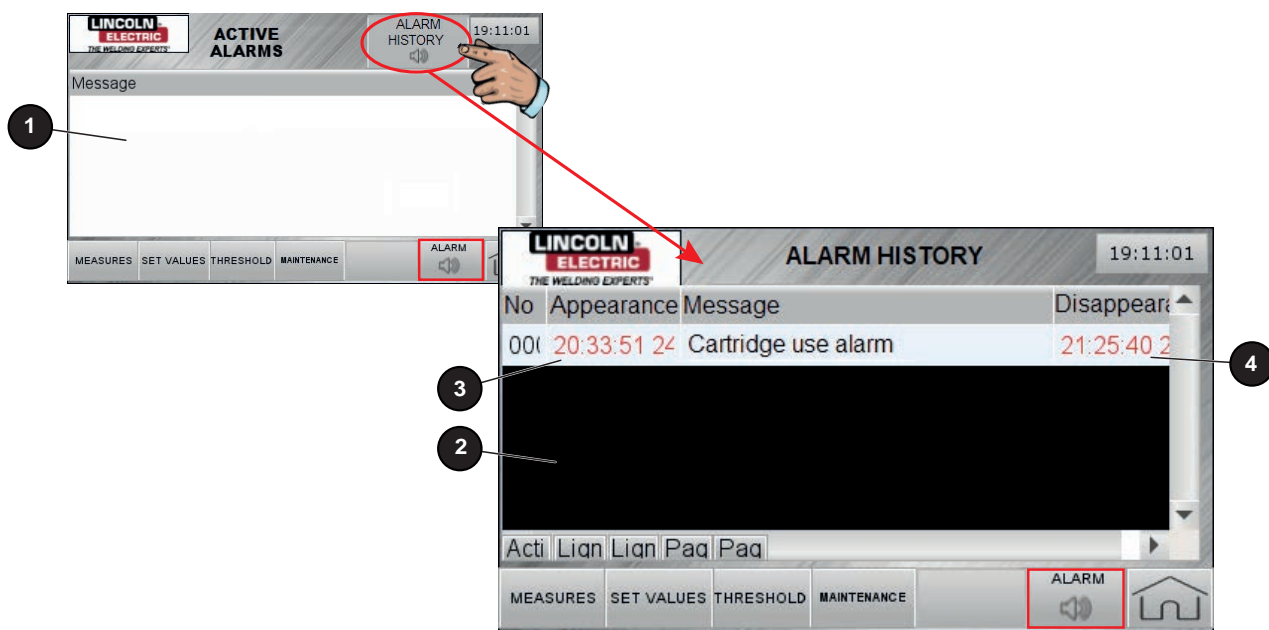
LINCOLN ELECTRIC
THE WELDING EXPERTS

ACTIVE ALARMS

ALARM HISTORY

19:11:01

Message

1

MEASURES SET VALUES THRESHOLD MAINTENANCE

ALARM

LINCOLN ELECTRIC
THE WELDING EXPERTS

ALARM HISTORY

19:11:01

| No | Appearance | Message | Disappeara |
|---|---|---|---|
| 00( | 20:33:51 24 | Cartridge use alarm | 21:25:40 2 |

3

4

2

Acti Lign Lign Pag Pag

MEASURES SET VALUES THRESHOLD MAINTENANCE

ALARM